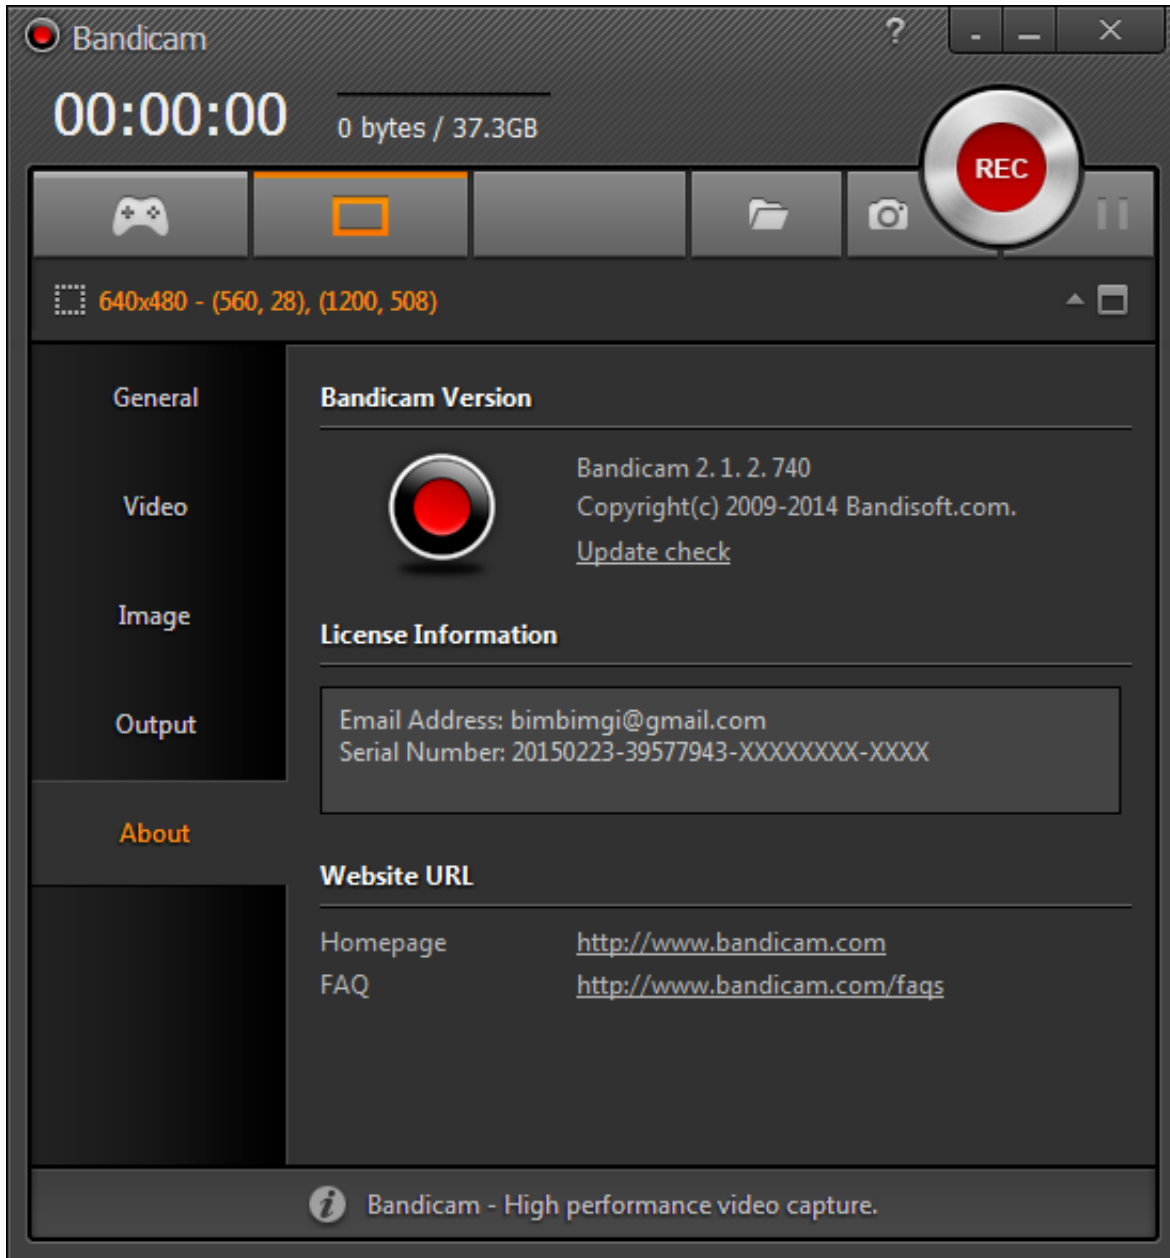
Bandicam

?

00:00:00

0 bytes / 37.3GB

REC

640x480 - (560, 28), (1200, 508)

General

Video

Image

Output

About

Bandicam Version

Bandicam 2. 1. 2. 740
Copyright(c) 2009-2014 Bandisoft.com.
Update check

License Information

Email Address: bimbimgi@gmail.com
Serial Number: 20150223-39577943-XXXXXXXX-XXXX

Website URL

Homepage http://www.bandicam.com
FAQ http://www.bandicam.com/faqs

Bandicam - High performance video capture.